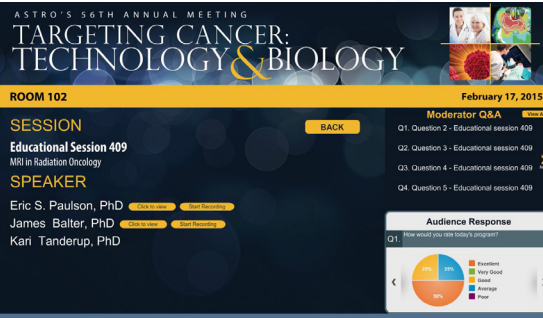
ASTRO'S 56TH ANNUAL MEETING
TARGETING CANCER: TECHNOLOGY & BIOLOGY

ROOM 102

February 17, 2015

SESSION

BACK

Educational Session 409
MRI in Radiation Oncology

SPEAKER

Eric S. Paulson, PhD Click to view Start Recording
James Balter, PhD Click to view Start Recording
Kari Tanderup, PhD

Moderator Q&A

View A

Q1. Question 2 - Educational session 409
Q2. Question 3 - Educational session 409
Q3. Question 4 - Educational session 409
Q4. Question 5 - Educational session 409

Audience Response

Q1. How would you rate today's program?

25%
25%
50%

Excellent
Very Good
Good
Average
Poor